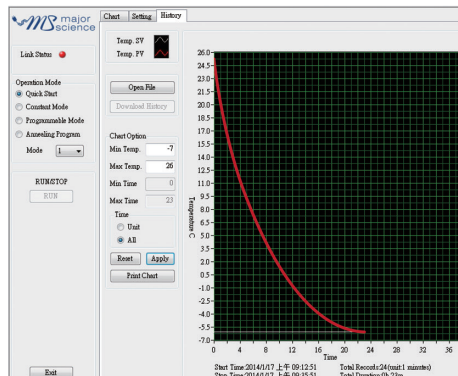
MS major science

Chart Setting History

Link Status

Operation Mode
Quick Start
Constant Mode
Programmable Mode
Annealing Program
Mode 1

RUN/STOP
RUN

Exit

Temp. SV
Temp. PV

Open File
Download History

Chart Option
Min Temp. -7
Max Temp. 26
Min Time 0
Max Time 23
Time
Unit
All
Reset Apply
Print Chart

26.0
24.5
23.0
21.5
20.0
18.5
17.0
15.5
14.0
12.5
11.0
9.5
8.0
6.5
5.0
3.5
2.0
0.5
-1.0
-2.5
-4.0
-5.5
-7.0

Temperature C

0 4 8 12 16 20 24 28 32 36
Time

Start Time:2014/1/17 上午 09:12:51
Stop Time:2014/1/17 上午 09:35:51
Total Records:24(unit:1 minutes)
Total Duration:0h 23m